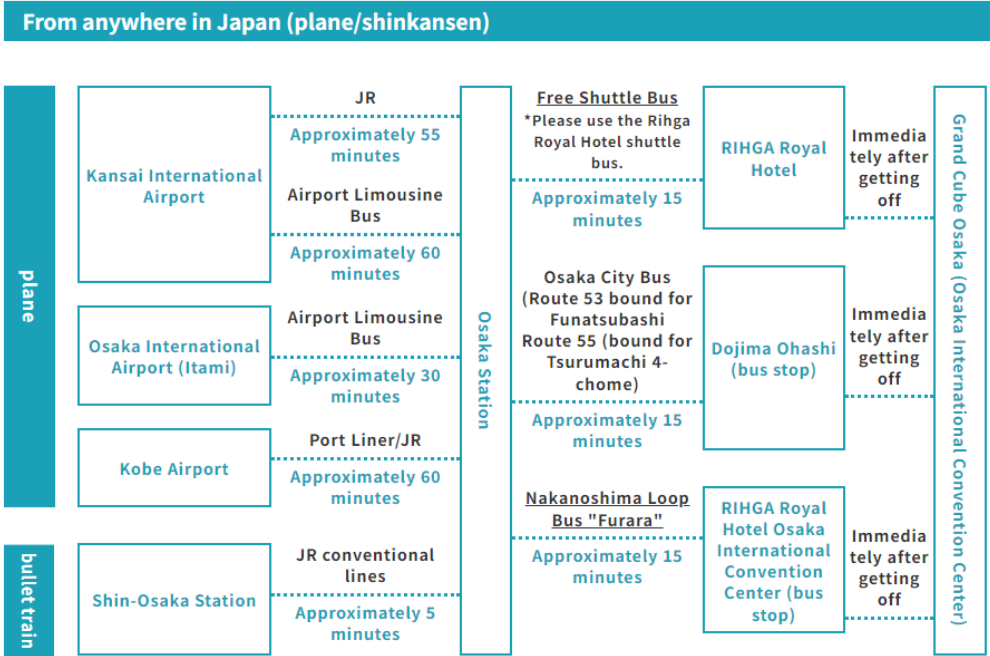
From anywhere in Japan (plane/shinkansen)

plane

Kansai International Airport

JR

Approximately 55 minutes

Airport Limousine Bus

Approximately 60 minutes

Osaka International Airport (Itami)

Airport Limousine Bus

Approximately 30 minutes

Kobe Airport

Port Liner/JR

Approximately 60 minutes

bullet train

Shin-Osaka Station

JR conventional lines

Approximately 5 minutes

Osaka Station

Free Shuttle Bus

*Please use the Rihga Royal Hotel shuttle bus.

Approximately 15 minutes

RIHGA Royal Hotel

Immediately after getting off

Osaka City Bus (Route 53 bound for Funatsubashi Route 55 (bound for Tsurumachi 4-chome)

Approximately 15 minutes

Dojima Ohashi (bus stop)

Immediately after getting off

Nakanoshima Loop Bus "Furara"

Approximately 15 minutes

RIHGA Royal Hotel Osaka International Convention Center (bus stop)

Immediately after getting off

Grand Cube Osaka (Osaka International Convention Center)